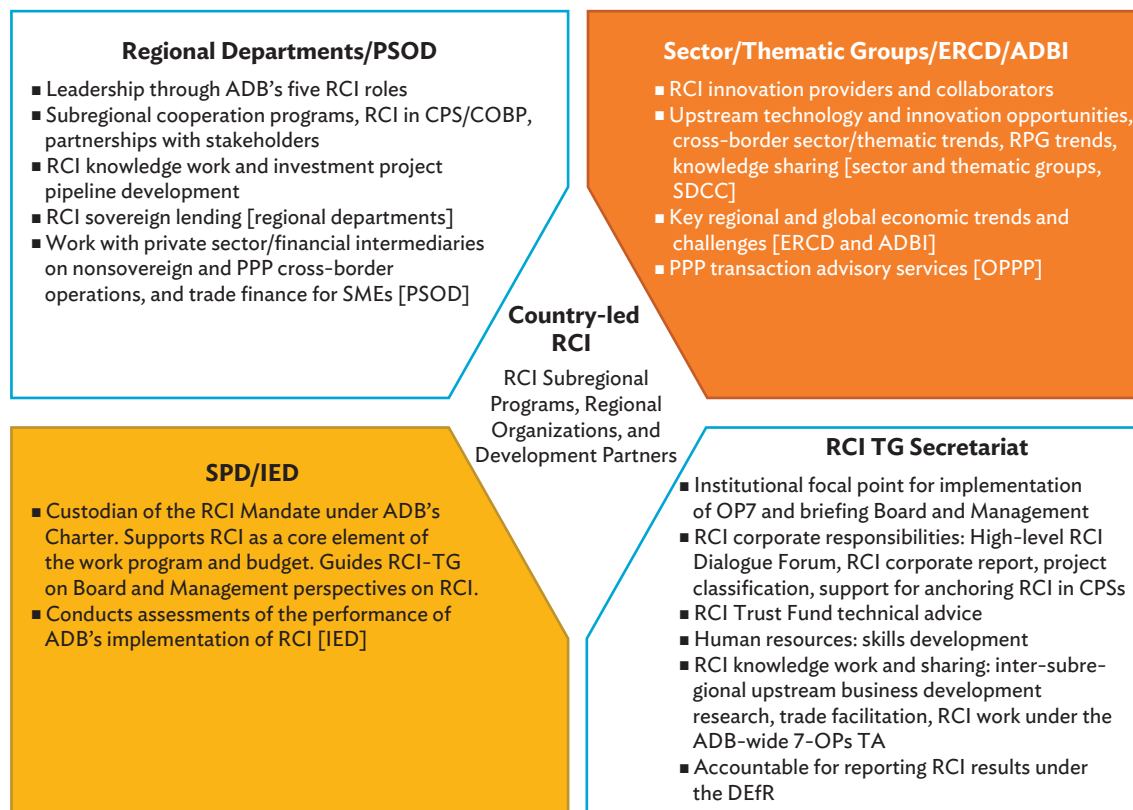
Regional Departments/PSOD

■ Leadership through ADB's five RCI roles
■ Subregional cooperation programs, RCI in CPS/COBP, partnerships with stakeholders
■ RCI knowledge work and investment project pipeline development
■ RCI sovereign lending [regional departments]
■ Work with private sector/financial intermediaries on nonsovereign and PPP cross-border operations, and trade finance for SMEs [PSOD]

Sector/Thematic Groups/ERCD/ADBI

■ RCI innovation providers and collaborators
■ Upstream technology and innovation opportunities, cross-border sector/thematic trends, RPG trends, knowledge sharing [sector and thematic groups, SDCC]
■ Key regional and global economic trends and challenges [ERCD and ADBI]
■ PPP transaction advisory services [OPPP]

Country-led RCI

RCI Subregional Programs, Regional Organizations, and Development Partners

SPD/IED

■ Custodian of the RCI Mandate under ADB's Charter. Supports RCI as a core element of the work program and budget. Guides RCI-TG on Board and Management perspectives on RCI.
■ Conducts assessments of the performance of ADB's implementation of RCI [IED]

RCI TG Secretariat

■ Institutional focal point for implementation of OP7 and briefing Board and Management
■ RCI corporate responsibilities: High-level RCI Dialogue Forum, RCI corporate report, project classification, support for anchoring RCI in CPSs
■ RCI Trust Fund technical advice
■ Human resources: skills development
■ RCI knowledge work and sharing: inter-subregional upstream business development research, trade facilitation, RCI work under the ADB-wide 7-OPs TA
■ Accountable for reporting RCI results under the DEfR